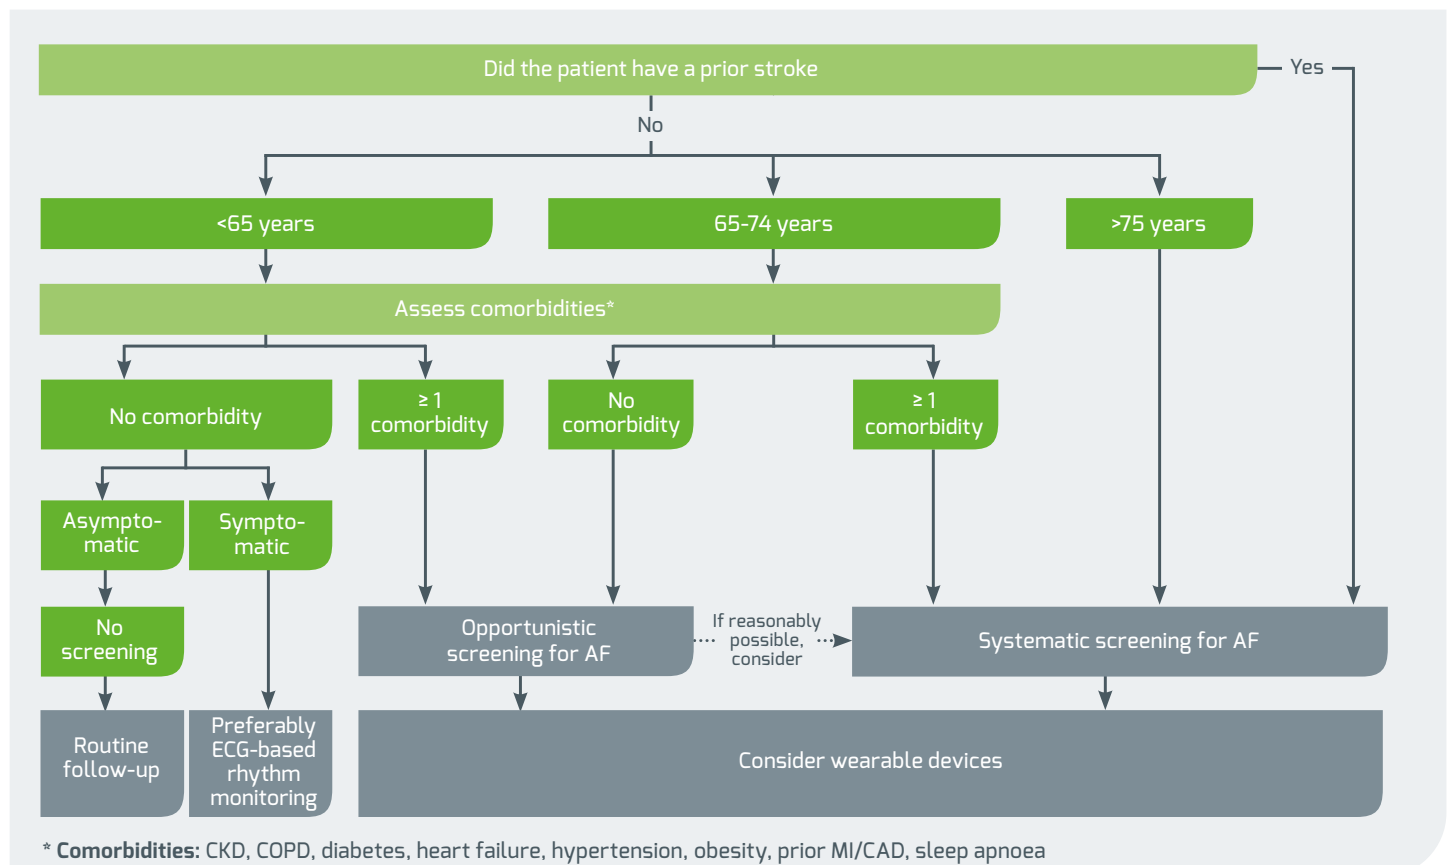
Did the patient have a prior stroke

Yes

No

<65 years

65-74 years

>75 years

Assess comorbidities*

No comorbidity

≥ 1 comorbidity

No comorbidity

≥ 1 comorbidity

Asymptomatic

Symptomatic

No screening

Routine follow-up

Preferably ECG-based rhythm monitoring

Opportunistic screening for AF

If reasonably possible, consider

Systematic screening for AF

Consider wearable devices

* **Comorbidities:** CKD, COPD, diabetes, heart failure, hypertension, obesity, prior MI/CAD, sleep apnoea